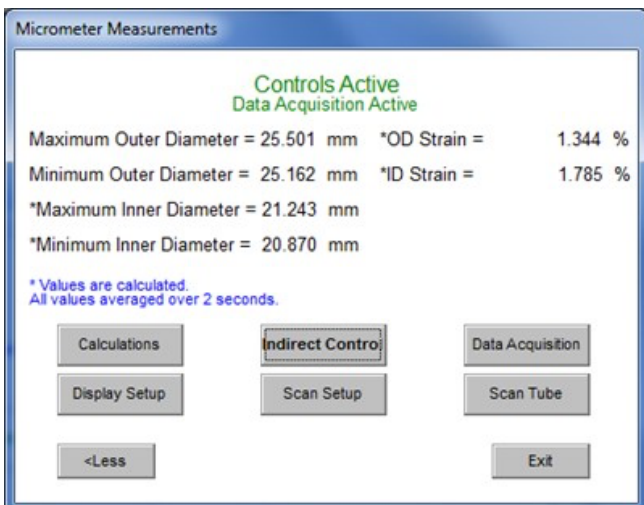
Micrometer Measurements

Controls Active
Data Acquisition Active

Maximum Outer Diameter = 25.501 mm *OD Strain = 1.344 %

Minimum Outer Diameter = 25.162 mm *ID Strain = 1.785 %

*Maximum Inner Diameter = 21.243 mm

*Minimum Inner Diameter = 20.870 mm

* Values are calculated.
All values averaged over 2 seconds.

Calculations

Indirect Contro

Data Acquisition

Display Setup

Scan Setup

Scan Tube

<Less

Exit